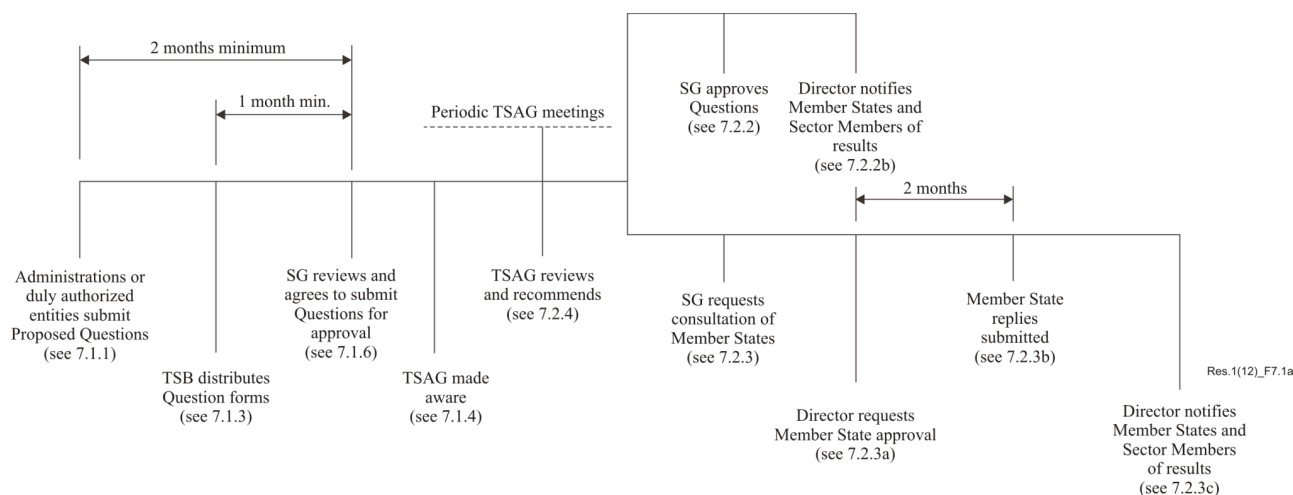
2 months minimum

1 month min.

Periodic TSAG meetings

SG approves Questions (see 7.2.2)

Director notifies Member States and Sector Members of results (see 7.2.2b)

2 months

Administrations or duly authorized entities submit Proposed Questions (see 7.1.1)

TSB distributes Question forms (see 7.1.3)

SG reviews and agrees to submit Questions for approval (see 7.1.6)

TSAG made aware (see 7.1.4)

TSAG reviews and recommends (see 7.2.4)

SG requests consultation of Member States (see 7.2.3)

Director requests Member State approval (see 7.2.3a)

Member State replies submitted (see 7.2.3b)

Director notifies Member States and Sector Members of results (see 7.2.3c)

Res.1(12)_F7.1a